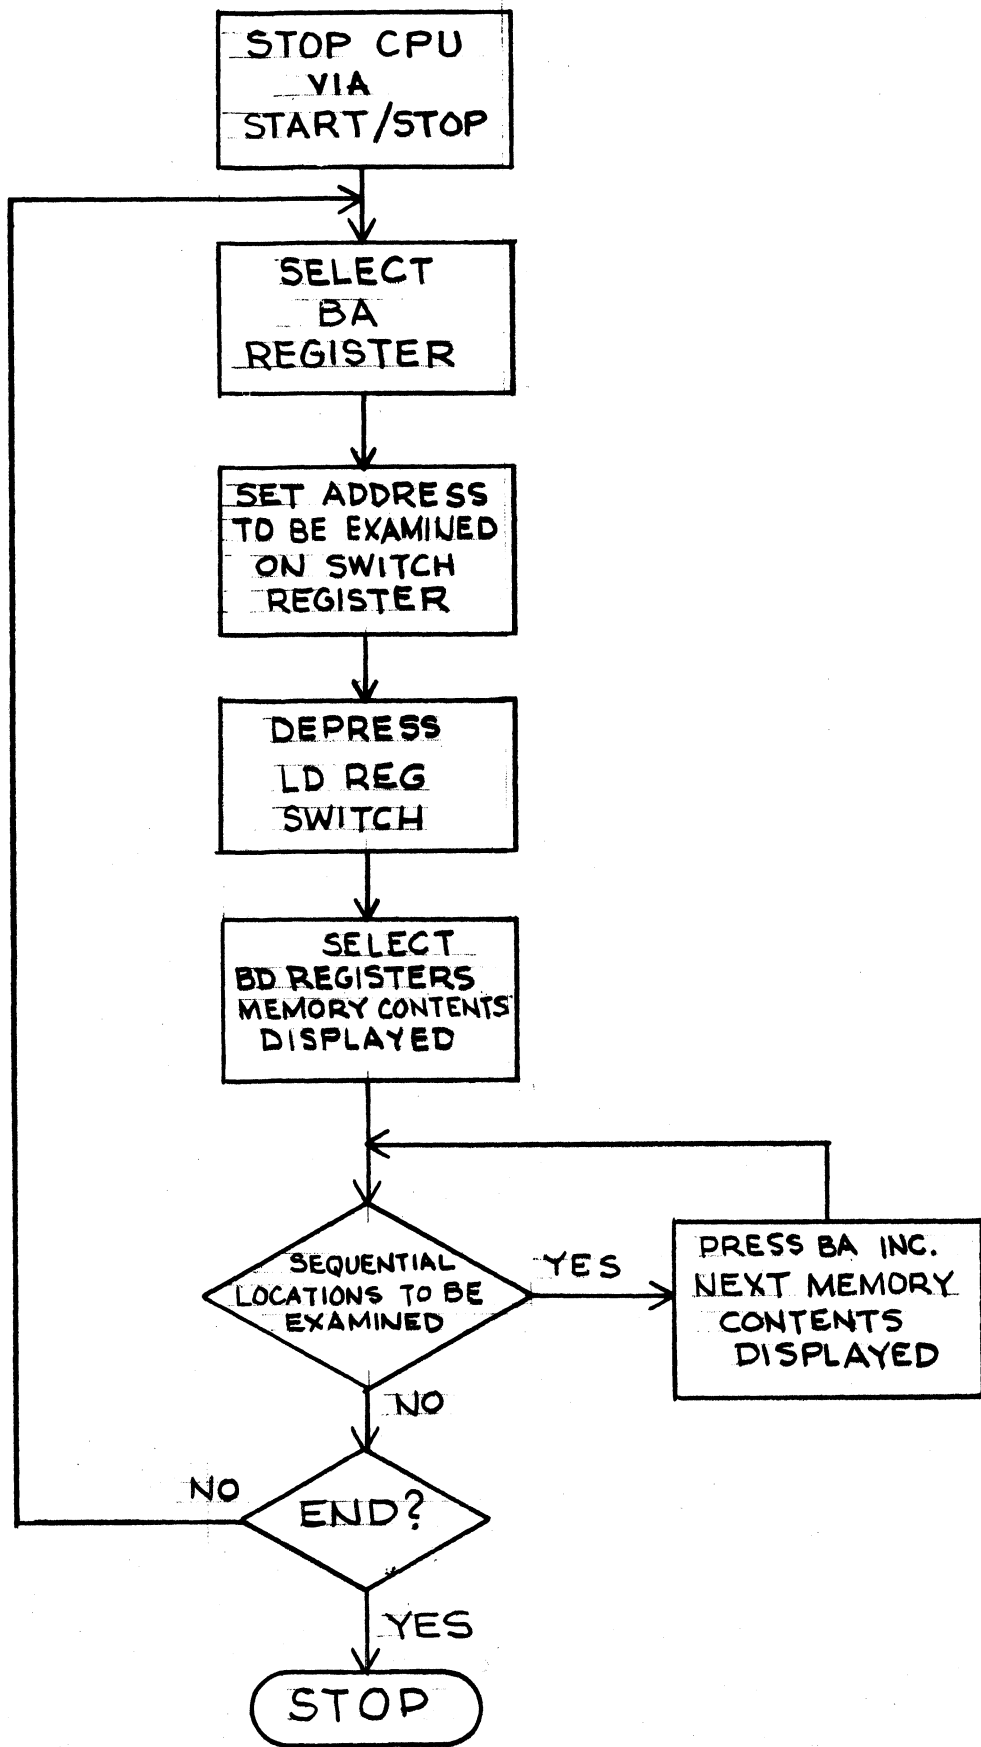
STOP CPU
VIA
START/STOP

SELECT
BA
REGISTER

SET ADDRESS
TO BE EXAMINED
ON SWITCH
REGISTER

DEPRESS
LD REG
SWITCH

SELECT
BD REGISTERS
MEMORY CONTENTS
DISPLAYED

SEQUENTIAL
LOCATIONS TO BE
EXAMINED

YES

PRESS BA INC.
NEXT MEMORY
CONTENTS
DISPLAYED

NO

NO

END?

YES

STOP